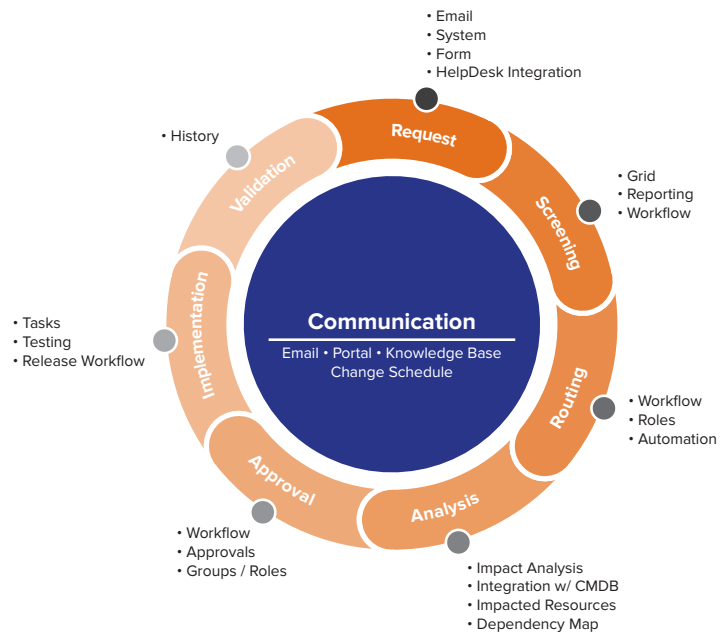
• Email
• System
• Form
• HelpDesk Integration

Request

Screening

• Grid
• Reporting
• Workflow

Routing

• Workflow
• Roles
• Automation

Analysis

• Impact Analysis
• Integration w/ CMDB
• Impacted Resources
• Dependency Map

Approval

• Workflow
• Approvals
• Groups / Roles

Implementation

• Tasks
• Testing
• Release Workflow

Validation

• History

Communication

Email • Portal • Knowledge Base
Change Schedule